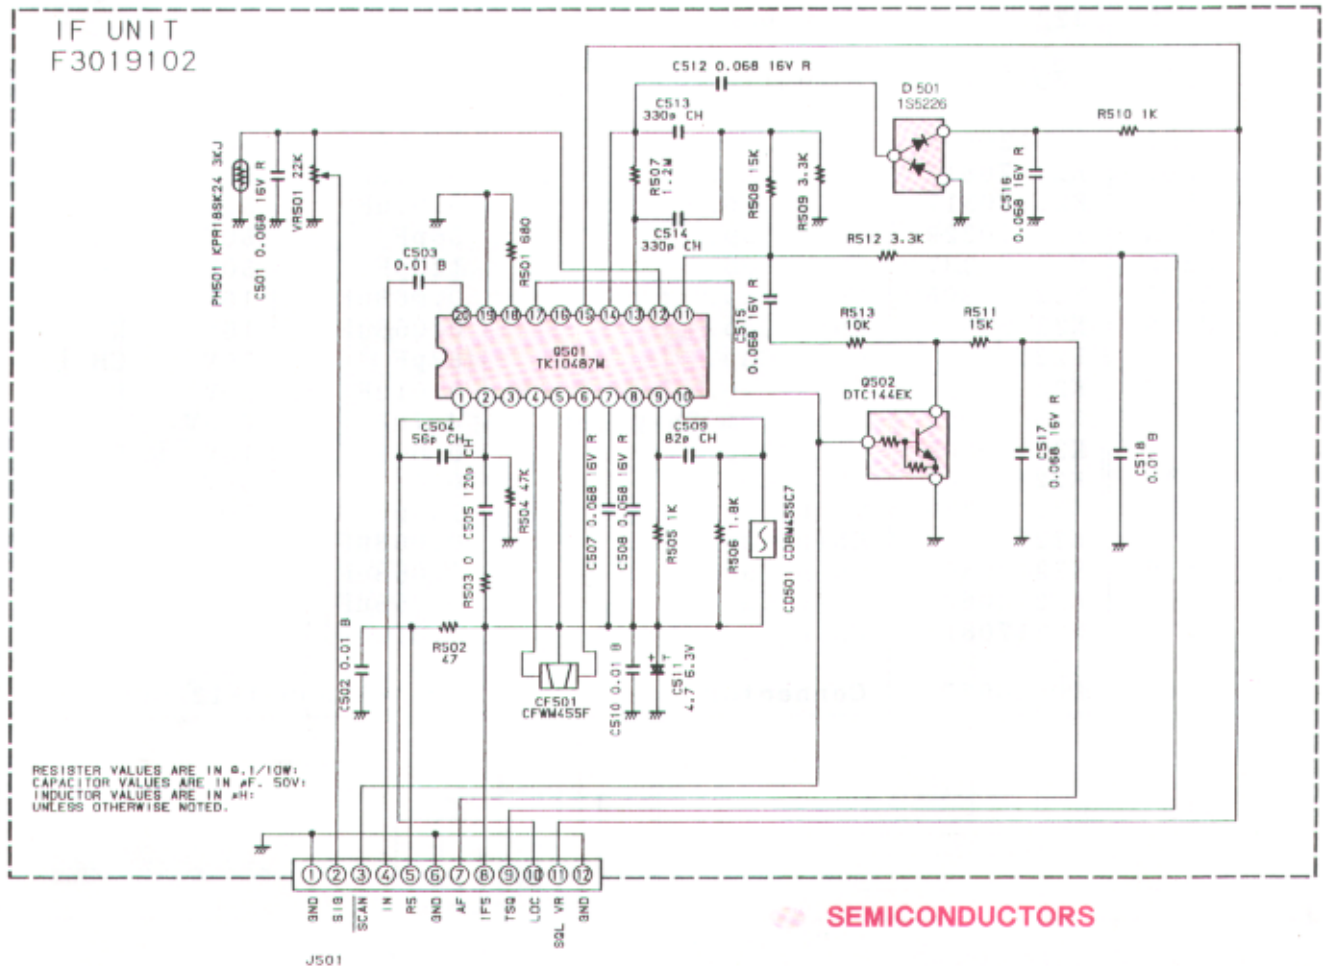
IF UNIT
F3019102

C512 0.068 16V R
D501 1S5226
C513 330p CH
R510 1K
R507 1.2M
R508 15K
R509 3.3K
C516 0.068 16V R
C514 330p CH
PH501 KPR18SK24 3KJ
C501 0.068 16V R
VR501 22K
R501 680
C503 0.01 B
R512 3.3K
C515 0.068 16V R
R513 10K
R511 15K
Q501 TK10487M
Q502 DTC144EK
20 19 18 17 16 15 14 13 12 11
1 2 3 4 5 6 7 8 9 10
C504 56p CH
C509 82p CH
C505 120p
R504 47K
C507 0.068 16V R
C508 0.068 16V R
R505 1K
R506 1.8K
CD501 CDBM455C7
C517 0.068 16V R
C518 0.01 B
R503 0
R502 47
C502 0.01 B
CF501 CFWM455F
C510 0.01 B
C511 4.7 6.3V

RESISTER VALUES ARE IN Ω,1/10W;
CAPACITOR VALUES ARE IN μF, 50V;
INDUCTOR VALUES ARE IN μH;
UNLESS OTHERWISE NOTED.

1 2 3 4 5 6 7 8 9 10 11 12
GND SIG SCAN IN RS GND AF IFS TSQ LOC SQL VR GND
J501

SEMICONDUCTORS